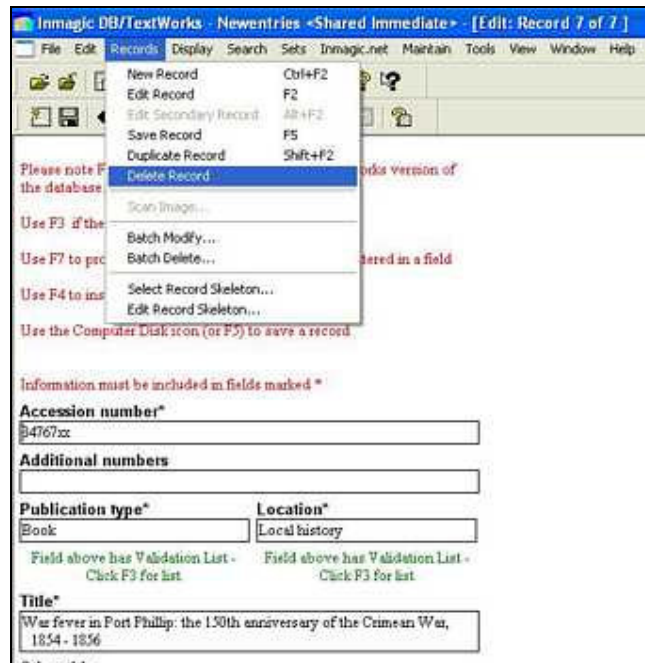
Inmagic DB/TextWorks - Newentries <Shared Immediate> - [Edit: Record 7 of 7]

File Edit Records Display Search Sets Inmagic.net Maintain Tools View Window Help

New Record Ctrl+F2
Edit Record F2
Edit Secondary Record Alt+F2
Save Record F5
Duplicate Record Shift+F2
Delete Record
Scan Image...
Batch Modify...
Batch Delete...
Select Record Skeleton...
Edit Record Skeleton...

Please note F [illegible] orks version of the database

Use F3 if the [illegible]

Use F7 to pro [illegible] ered in a field

Use F4 to ins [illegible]

Use the Computer Disk icon (or F5) to save a record

Information must be included in fields marked *

Accession number*

84767xx

Additional numbers

Publication type*

Book

Field above has Validation List - Click F3 for list

Location*

Local history

Field above has Validation List - Click F3 for list

Title*

War fever in Port Phillip: the 150th anniversary of the Crimean War, 1854 - 1856